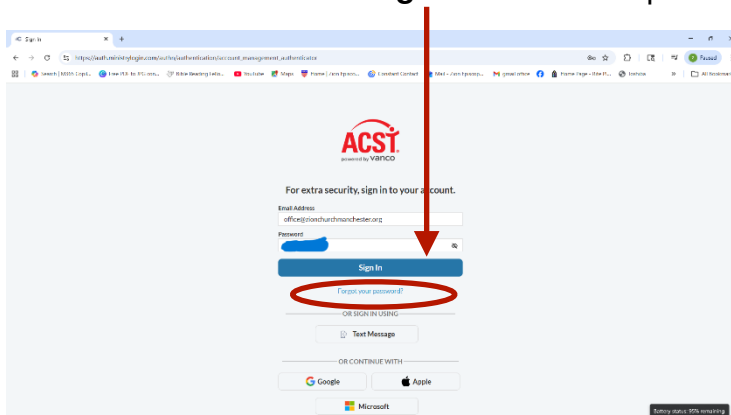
Sign In

https://auth.ministrylogin.com/authn/authentication/account_management_authenticator

Search | MSSS Cript... Free PDF to PPT con... Bible Reading Lette... YouTube Maps Home | Zion Episco... Constant Contact Mail - Zion Episcop... gmail office Home Page - Mile Pl... bsnote » All Bookmarks

Paused

ACST
powered by vanco

For extra security, sign in to your account.

Email Address
office@zionchurchmanchester.org

Password

Sign In

Forgot your password?

OR SIGN IN USING

Text Message

OR CONTINUE WITH

Google

Apple

Microsoft

Battery status: 95% remaining